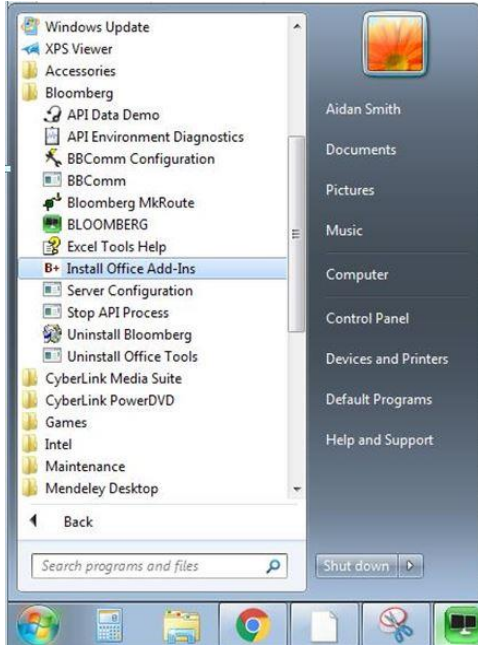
Windows Update
XPS Viewer
Accessories
Bloomberg
API Data Demo
API Environment Diagnostics
BBComm Configuration
BBComm
Bloomberg MkRoute
BLOOMBERG
Excel Tools Help
B+ Install Office Add-Ins
Server Configuration
Stop API Process
Uninstall Bloomberg
Uninstall Office Tools
CyberLink Media Suite
CyberLink PowerDVD
Games
Intel
Maintenance
Mendeley Desktop
Back
Search programs and files

Aidan Smith
Documents
Pictures
Music
Computer
Control Panel
Devices and Printers
Default Programs
Help and Support
Shut down